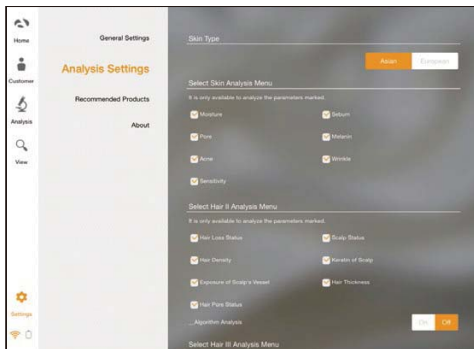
Home

Customer

Analysis

View

Settings

General Settings

Analysis Settings

Recommended Products

About

Skin Type

Asian

European

Select Skin Analysis Menu

It is only available to analyze the parameters marked.

Moisture

Sebum

Pore

Melanin

Acne

Wrinkle

Sensitivity

Select Hair II Analysis Menu

It is only available to analyze the parameters marked.

Hair Loss Status

Scalp Status

Hair Density

Keratin of Scalp

Exposure of Scalp's Vessel

Hair Thickness

Hair Pore Status

Algorithm Analysis

On

Off

Select Hair III Analysis Menu